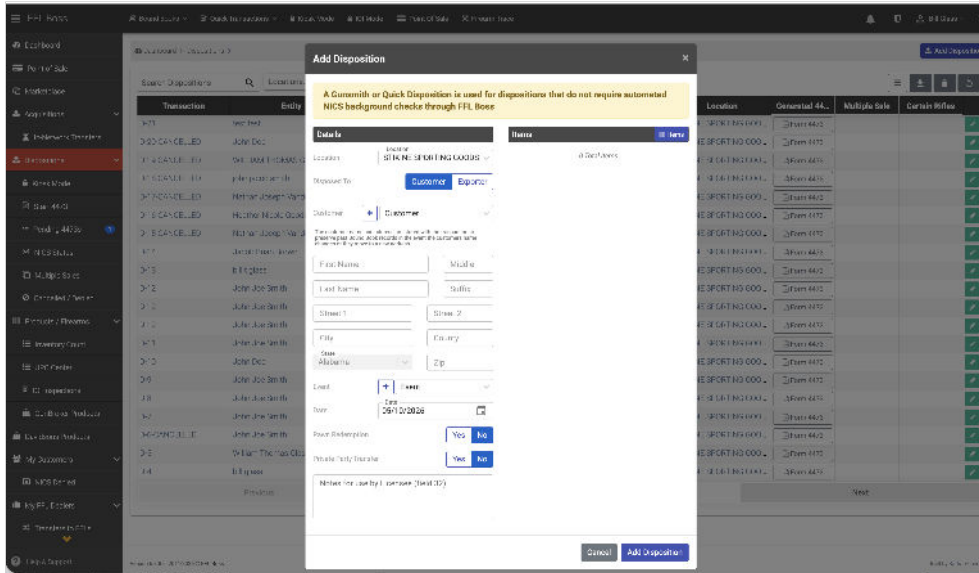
FFL Boss
Dashboard
Point of Sale
Marketplace
Acquisitions
Dispositions
Kiosk Mode
Pending 4473s
NICS Status
Multiple Sales
Products / Firearms
Inventory Count
Ex-Licensee Products
My Customers
NICS Denied
My FFL Cockpit
Help & Support

Add Disposition

A Gunsmith or Quick Disposition is used for dispositions that do not require automated NICS background checks through FFL Boss

Details
Location
STRAINE SPORTING GOODS
Disposed To
Customer
Exporter
Customer
+
Customer
First Name
Middle
Last Name
Suffix
Street 1
Street 2
City
County
State
Alabama
Zip
Event
+
Event
Date
05/10/2026
Pawn Redemption
Yes
No
Private Party Transfer
Yes
No
Notes for use by Licensee (limit 32)

Items
Items
0 Confirmed

Cancel
Add Disposition

| Transaction | Entity | Location | Generated 44... | Multiple Sale | Curios & Relics |
|---|---|---|---|---|---|
| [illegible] | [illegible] | STRAINE SPORTING GOO... | Form 4473 | | |
| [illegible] CANCELLED | John Doe | STRAINE SPORTING GOO... | Form 4473 | | |
| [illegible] CANCELLED | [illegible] | STRAINE SPORTING GOO... | Form 4473 | | |
| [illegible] CANCELLED | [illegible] | STRAINE SPORTING GOO... | Form 4473 | | |
| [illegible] CANCELLED | Nathan Joseph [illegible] | STRAINE SPORTING GOO... | Form 4473 | | |
| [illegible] CANCELLED | Heather Nicole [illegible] | STRAINE SPORTING GOO... | Form 4473 | | |
| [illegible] CANCELLED | Nathan Joseph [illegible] | STRAINE SPORTING GOO... | Form 4473 | | |
| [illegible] | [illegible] | STRAINE SPORTING GOO... | Form 4473 | | |
| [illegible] | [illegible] | STRAINE SPORTING GOO... | Form 4473 | | |
| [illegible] | John Joe Smith | STRAINE SPORTING GOO... | Form 4473 | | |
| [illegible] | John Joe Smith | STRAINE SPORTING GOO... | Form 4473 | | |
| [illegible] | John Joe Smith | STRAINE SPORTING GOO... | Form 4473 | | |
| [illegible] | John Joe Smith | STRAINE SPORTING GOO... | Form 4473 | | |
| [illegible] | John Doe | STRAINE SPORTING GOO... | Form 4473 | | |
| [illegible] | John Joe Smith | STRAINE SPORTING GOO... | Form 4473 | | |
| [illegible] | John Joe Smith | STRAINE SPORTING GOO... | Form 4473 | | |
| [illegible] | John Joe Smith | STRAINE SPORTING GOO... | Form 4473 | | |
| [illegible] CANCELLED | John Joe Smith | STRAINE SPORTING GOO... | Form 4473 | | |
| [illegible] | William Thomas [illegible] | STRAINE SPORTING GOO... | Form 4473 | | |
| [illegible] | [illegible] | STRAINE SPORTING GOO... | Form 4473 | | |

Previous
Next
Add Disposition